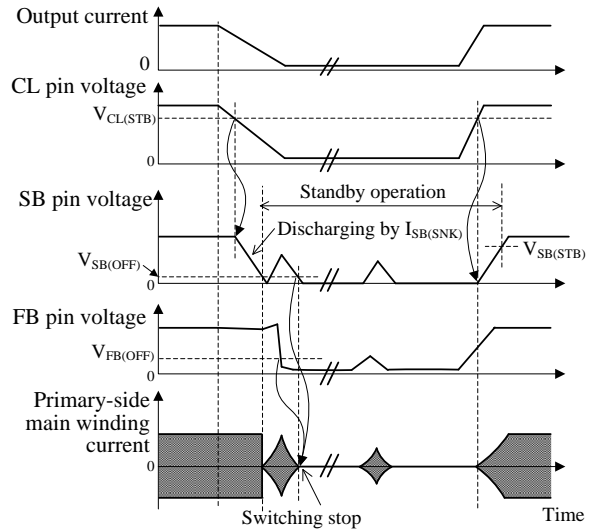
Output current
0
CL pin voltage
$V_{CL(STB)}$
0
SB pin voltage
Standby operation
Discharging by $I_{SB(SNK)}$
$V_{SB(OFF)}$
0
$V_{SB(STB)}$
FB pin voltage
$V_{FB(OFF)}$
0
Primary-side main winding current
0
Switching stop
Time